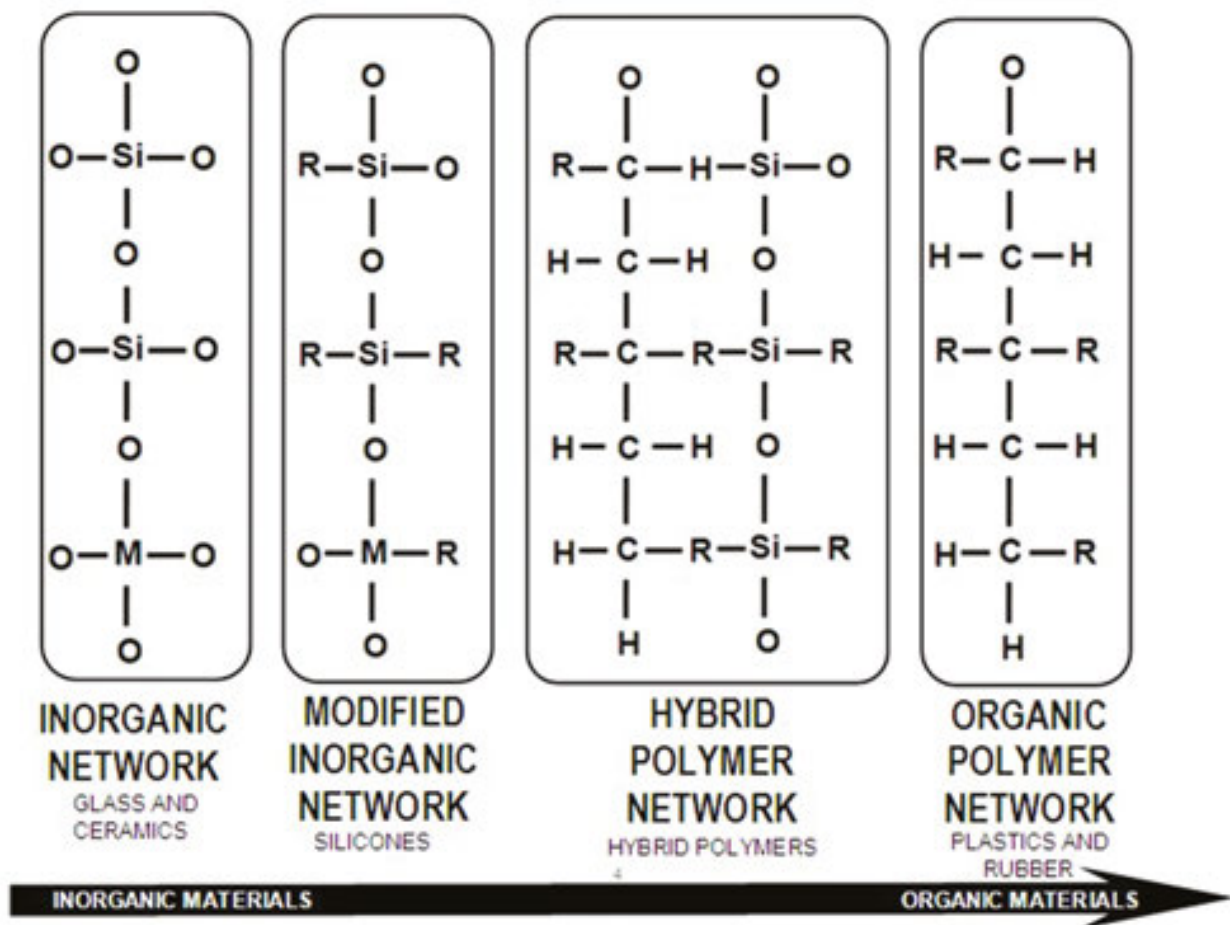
O
O—Si—O
O
O—Si—O
O
O—M—O
O

INORGANIC NETWORK
GLASS AND CERAMICS

O
R—Si—O
O
R—Si—R
O
O—M—R
O

MODIFIED INORGANIC NETWORK
SILICONES

O O
R—C—H—Si—O
H—C—H O
R—C—R—Si—R
H—C—H O
H—C—R—Si—R
H O

HYBRID POLYMER NETWORK
HYBRID POLYMERS

4

O
R—C—H
H—C—H
R—C—R
H—C—H
H—C—R
H

ORGANIC POLYMER NETWORK
PLASTICS AND RUBBER

INORGANIC MATERIALS
ORGANIC MATERIALS